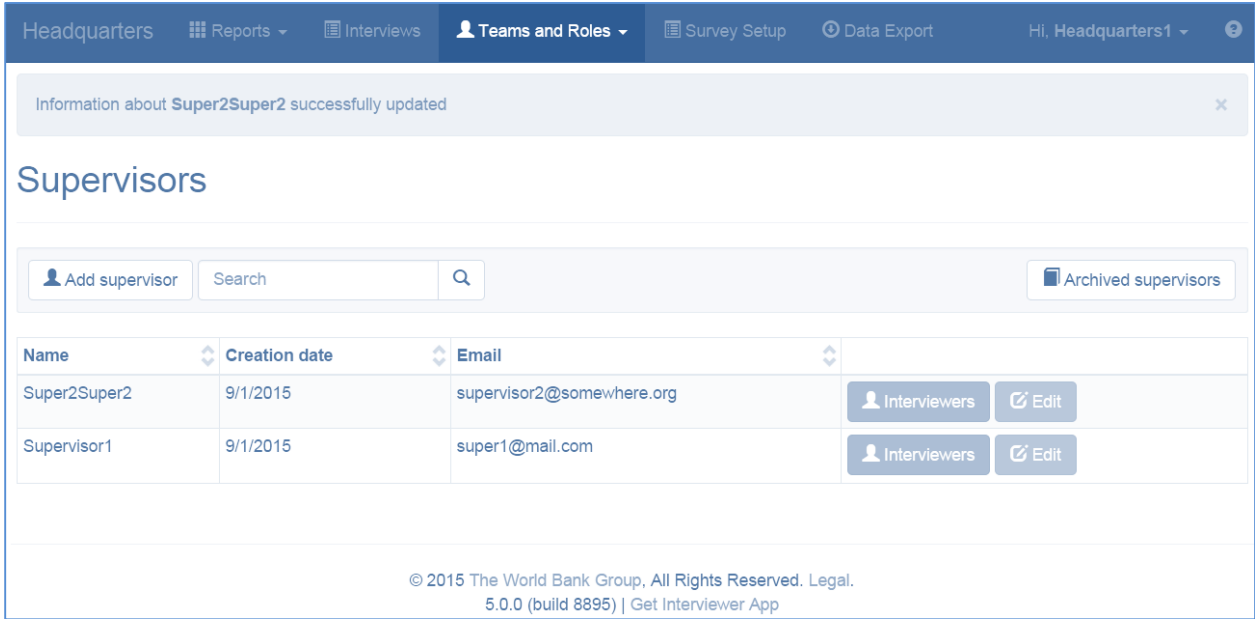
Headquarters Reports Interviews Teams and Roles Survey Setup Data Export Hi, Headquarters1

Information about Super2Super2 successfully updated ×

Supervisors

Add supervisor Search Archived supervisors

| Name | Creation date | Email | |
|---|---|---|---|
| Super2Super2 | 9/1/2015 | supervisor2@somewhere.org | Interviewers Edit |
| Supervisor1 | 9/1/2015 | super1@mail.com | Interviewers Edit |

© 2015 The World Bank Group, All Rights Reserved. Legal.
5.0.0 (build 8895) | Get Interviewer App